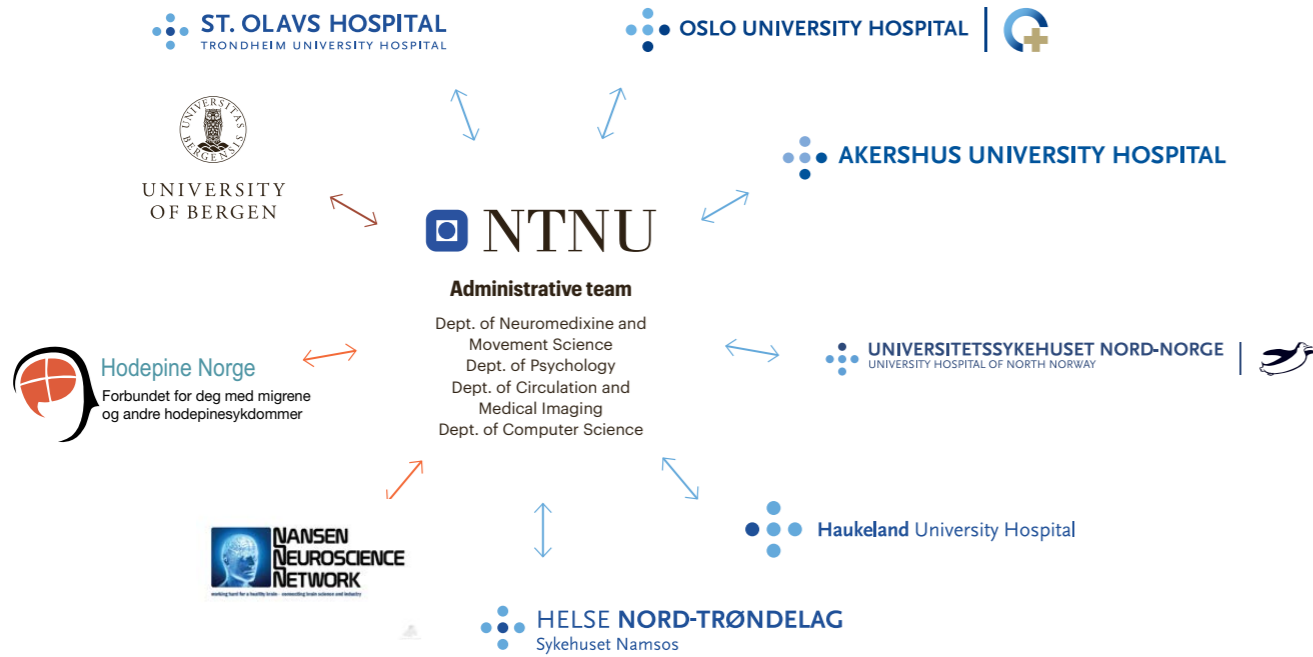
ST. OLAVS HOSPITAL
TRONDHEIM UNIVERSITY HOSPITAL

OSLO UNIVERSITY HOSPITAL

AKERSHUS UNIVERSITY HOSPITAL

UNIVERSITAS BERGENSIS

UNIVERSITY OF BERGEN

NTNU

Administrative team

Dept. of Neuromedixine and Movement Science
Dept. of Psychology
Dept. of Circulation and Medical Imaging
Dept. of Computer Science

UNIVERSITETSSYKEHUSET NORD-NORGE
UNIVERSITY HOSPITAL OF NORTH NORWAY

Hodepine Norge
Forbundet for deg med migrene og andre hodepinesykdommer

Haukeland University Hospital

NANSEN NEUROSCIENCE NETWORK
working hard for a healthy brain - connecting brain science and industry

HELSE NORD-TRØNDELAG
Sykehuset Namsos